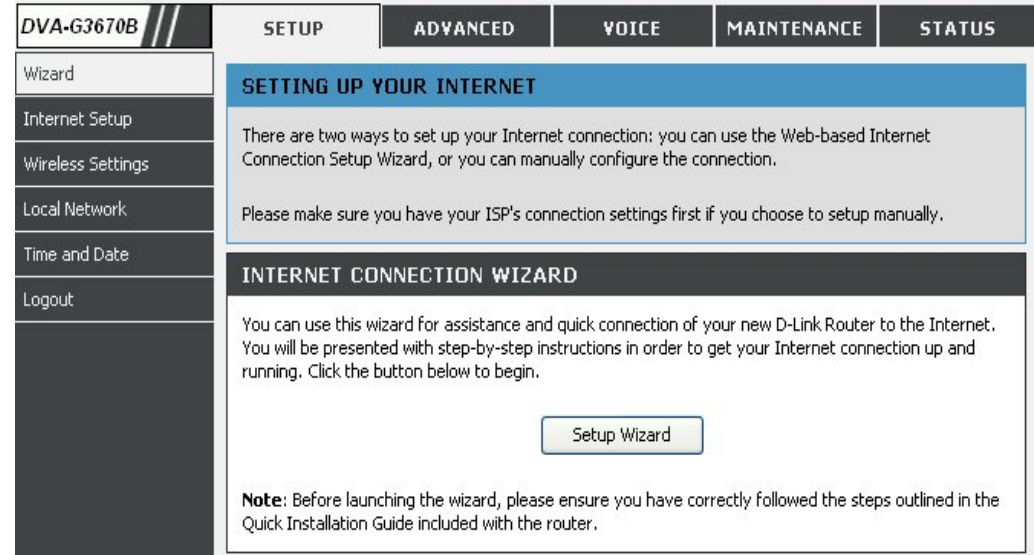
DVA-G3670B

SETUP | ADVANCED | VOICE | MAINTENANCE | STATUS

Wizard
Internet Setup
Wireless Settings
Local Network
Time and Date
Logout

SETTING UP YOUR INTERNET

There are two ways to set up your Internet connection: you can use the Web-based Internet Connection Setup Wizard, or you can manually configure the connection.

Please make sure you have your ISP's connection settings first if you choose to setup manually.

INTERNET CONNECTION WIZARD

You can use this wizard for assistance and quick connection of your new D-Link Router to the Internet. You will be presented with step-by-step instructions in order to get your Internet connection up and running. Click the button below to begin.

Setup Wizard

Note: Before launching the wizard, please ensure you have correctly followed the steps outlined in the Quick Installation Guide included with the router.